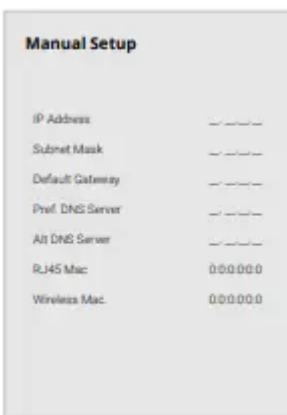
Manual Setup

| IP Address | \_.\_.\_.\_ |
|---|---|
| Subnet Mask | \_.\_.\_.\_ |
| Default Gateway | \_.\_.\_.\_ |
| Pref. DNS Server | \_.\_.\_.\_ |
| Alt DNS Server | \_.\_.\_.\_ |
| RJ45 Mac | 0:0:0:0:0:0 |
| Wireless Mac. | 0:0:0:0:0:0 |